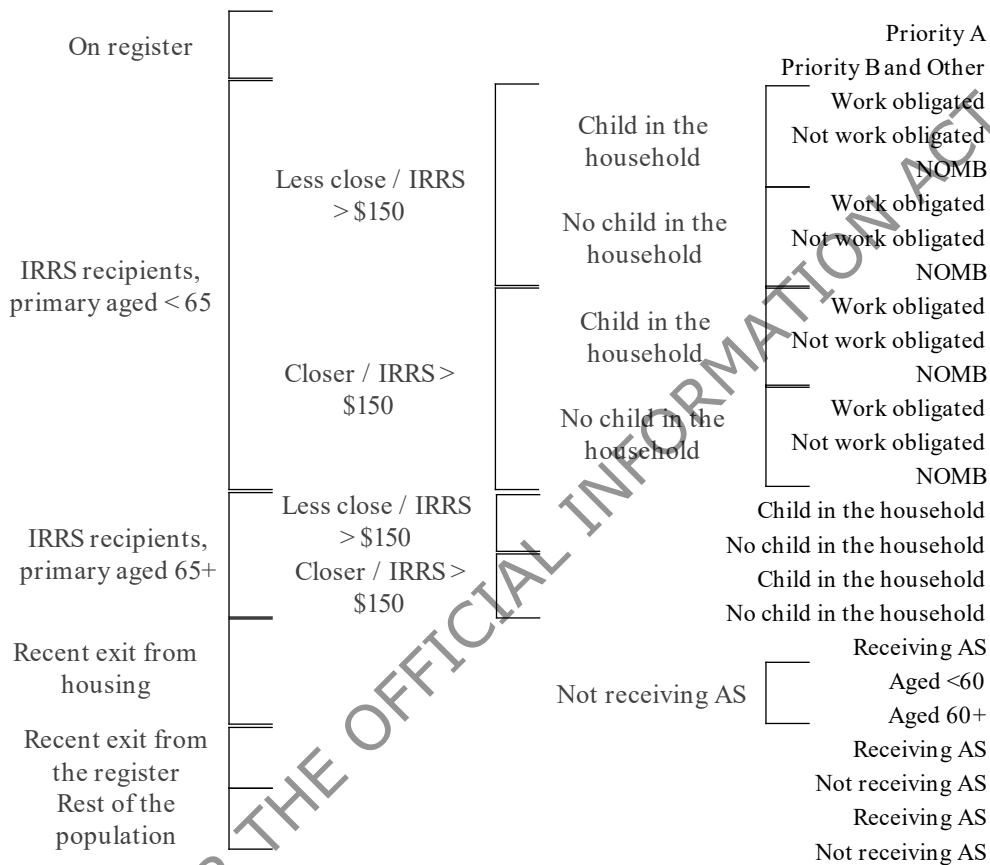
On register

IRRS recipients, primary aged < 65

IRRS recipients, primary aged 65+

Recent exit from housing

Recent exit from the register

Rest of the population

Less close / IRRS > \$150

Closer / IRRS > \$150

Less close / IRRS > \$150

Closer / IRRS > \$150

Not receiving AS

Child in the household

No child in the household

Child in the household

No child in the household

Priority A

Priority B and Other

Work obligated

Not work obligated

NOMB

Work obligated

Not work obligated

NOMB

Work obligated

Not work obligated

NOMB

Work obligated

Not work obligated

NOMB

Child in the household

No child in the household

Child in the household

No child in the household

Receiving AS

Aged <60

Aged 60+

Receiving AS

Not receiving AS

Receiving AS

Not receiving AS

THE OFFICIAL INFORMATION ACT